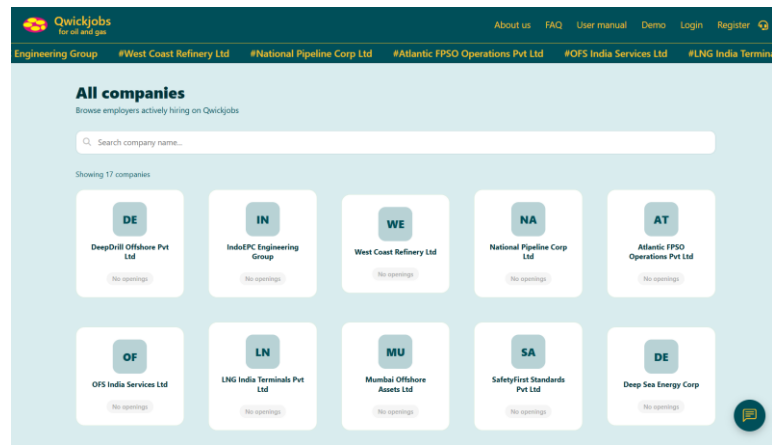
Qwickjobs
for oil and gas

About us FAQ User manual Demo Login Register

Engineering Group #West Coast Refinery Ltd #National Pipeline Corp Ltd #Atlantic FPSO Operations Pvt Ltd #OFS India Services Ltd #LNG India Termina

All companies

Browse employers actively hiring on Qwickjobs

Search company name...

Showing 17 companies

DE
DeepDrill Offshore Pvt Ltd
No openings

IN
IndoEPC Engineering Group
No openings

WE
West Coast Refinery Ltd
No openings

NA
National Pipeline Corp Ltd
No openings

AT
Atlantic FPSO Operations Pvt Ltd
No openings

OF
OFS India Services Ltd
No openings

LN
LNG India Terminals Pvt Ltd
No openings

MU
Mumbai Offshore Assets Ltd
No openings

SA
SafetyFirst Standards Pvt Ltd
No openings

DE
Deep Sea Energy Corp
No openings